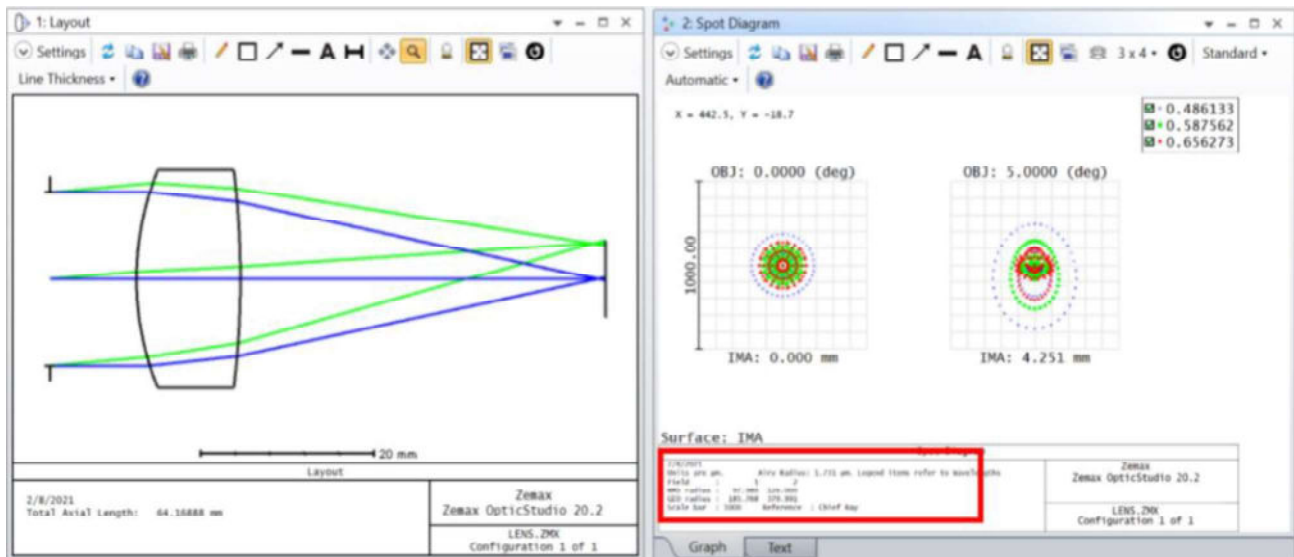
1: Layout

Settings

Line Thickness

20 mm

Layout

2/8/2021
Total Axial Length: 64.16888 mm

Zemax
Zemax OpticStudio 20.2

LENS.ZMX
Configuration 1 of 1

2: Spot Diagram

Settings

3 x 4

Standard

Automatic

X = 442.5, Y = -18.7

0.486133
0.587562
0.656273

OBJ: 0.0000 (deg)

OBJ: 5.0000 (deg)

1000.00

IMA: 0.000 mm

IMA: 4.251 mm

Surface: IMA

Spot Diagram

2/8/2021
Units are µm. Airy Radius: 1.731 µm. Legend items refer to Wavelengths
Field : 1 2
RMS radius : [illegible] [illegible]
GEO radius : 185.760 379.991
Scale bar : 1000 Reference : Chief Ray

Zemax
Zemax OpticStudio 20.2

LENS.ZMX
Configuration 1 of 1

Graph

Text